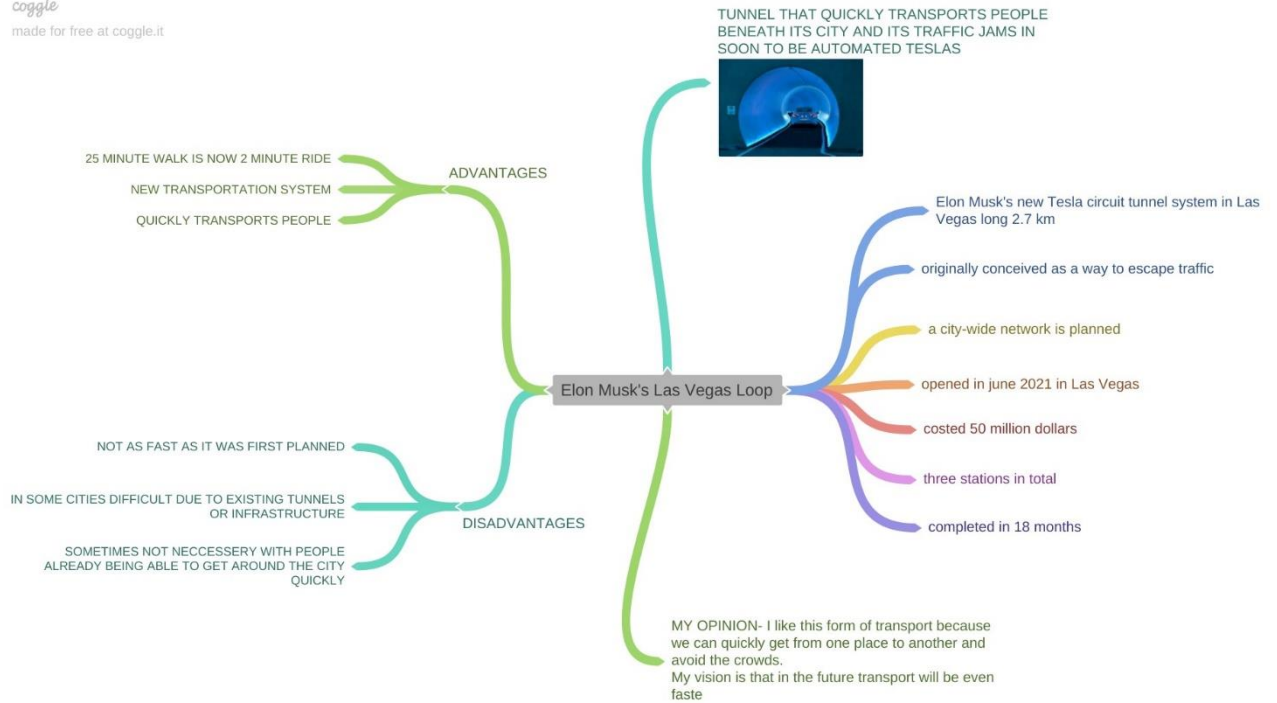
coggle
made for free at coggle.it

TUNNEL THAT QUICKLY TRANSPORTS PEOPLE BENEATH ITS CITY AND ITS TRAFFIC JAMS IN SOON TO BE AUTOMATED TESLAS

ADVANTAGES

25 MINUTE WALK IS NOW 2 MINUTE RIDE

NEW TRANSPORTATION SYSTEM

QUICKLY TRANSPORTS PEOPLE

Elon Musk's new Tesla circuit tunnel system in Las Vegas long 2.7 km

originally conceived as a way to escape traffic

a city-wide network is planned

Elon Musk's Las Vegas Loop

opened in june 2021 in Las Vegas

costed 50 million dollars

three stations in total

completed in 18 months

DISADVANTAGES

NOT AS FAST AS IT WAS FIRST PLANNED

IN SOME CITIES DIFFICULT DUE TO EXISTING TUNNELS OR INFRASTRUCTURE

SOMETIMES NOT NECCESSERY WITH PEOPLE ALREADY BEING ABLE TO GET AROUND THE CITY QUICKLY

MY OPINION- I like this form of transport because we can quickly get from one place to another and avoid the crowds.
My vision is that in the future transport will be even faste